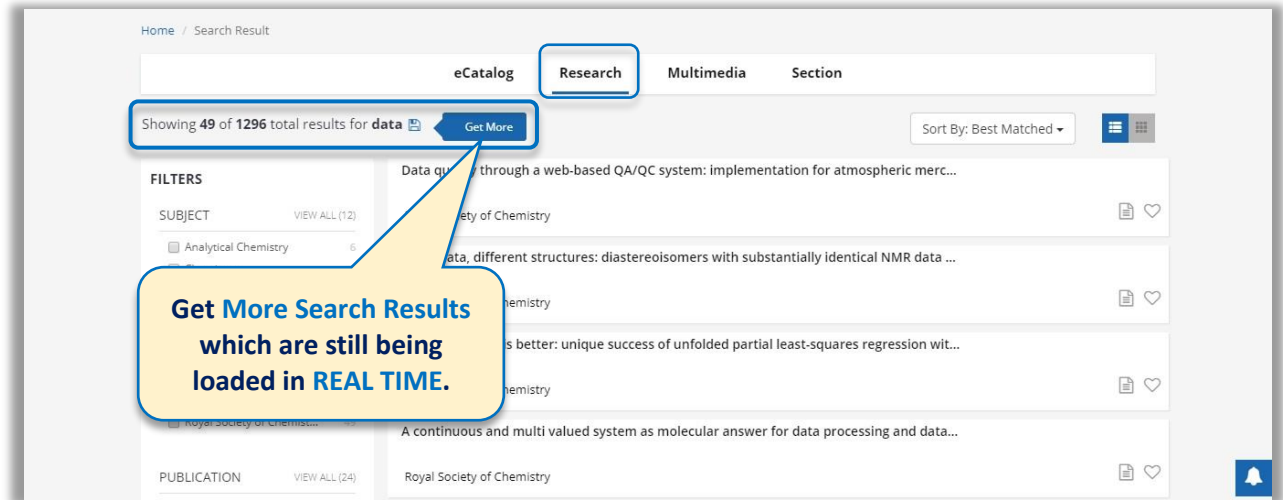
Home / Search Result

eCatalog Research Multimedia Section

Showing 49 of 1296 total results for data

Get More

Sort By: Best Matched

FILTERS

SUBJECT VIEW ALL (12)

Analytical Chemistry 6

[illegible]

Royal Society of Chemist... 49

PUBLICATION VIEW ALL (24)

Data qu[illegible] through a web-based QA/QC system: implementation for atmospheric merc...

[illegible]ety of Chemistry

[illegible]ata, different structures: diastereoisomers with substantially identical NMR data ...

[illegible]hemistry

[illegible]s better: unique success of unfolded partial least-squares regression wit...

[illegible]hemistry

A continuous and multi valued system as molecular answer for data processing and data...

Royal Society of Chemistry

Get More Search Results which are still being loaded in REAL TIME.